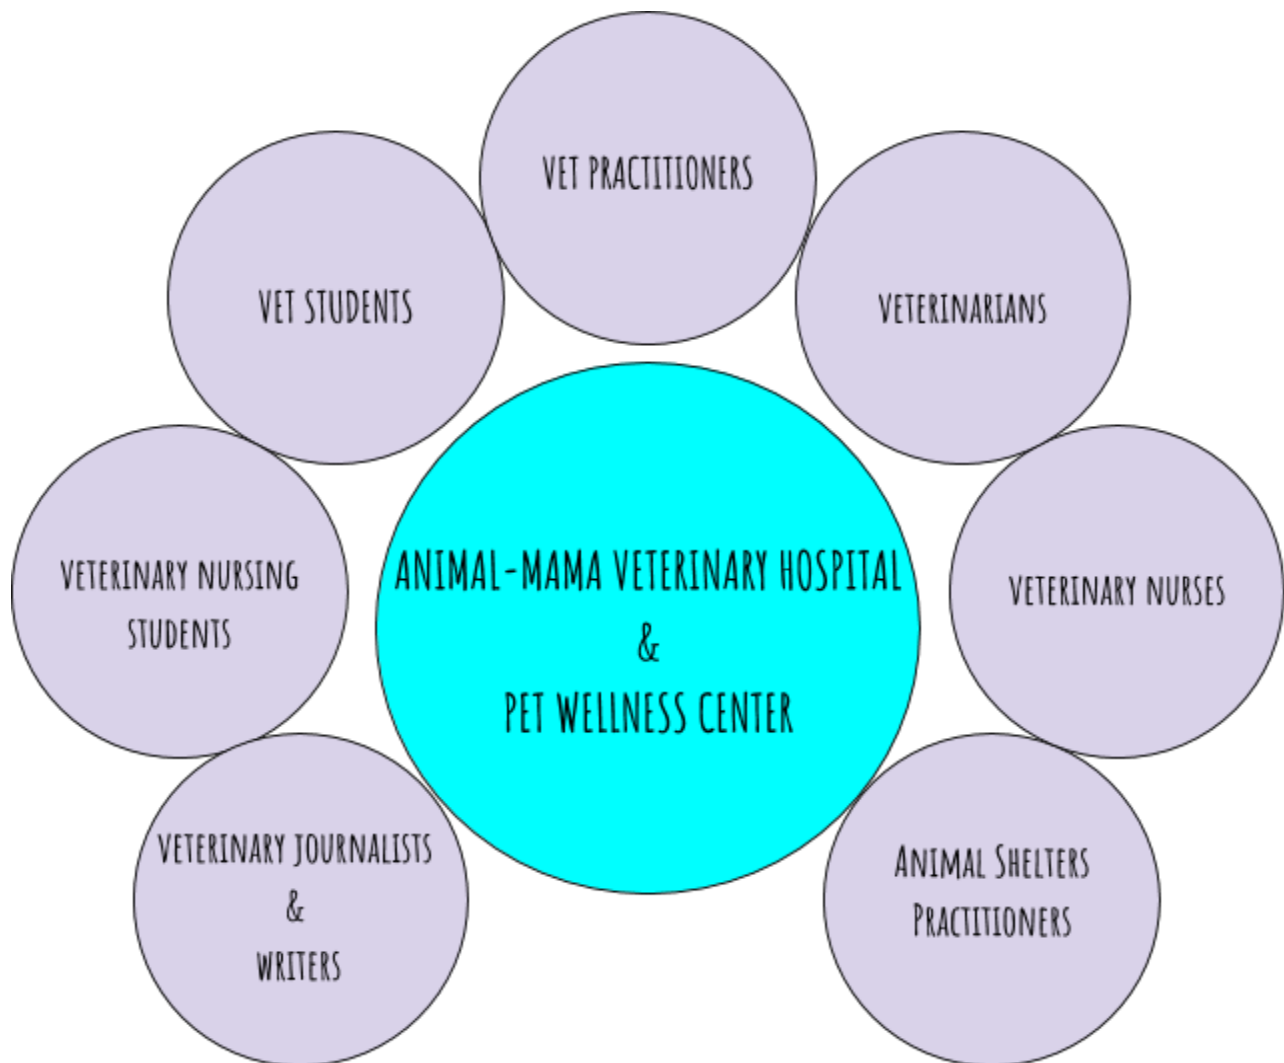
ANIMAL-MAMA VETERINARY HOSPITAL
&
PET WELLNESS CENTER

VET PRACTITIONERS

VETERINARIANS

VETERINARY NURSES

ANIMAL SHELTERS PRACTITIONERS

VETERINARY JOURNALISTS
&
WRITERS

VETERINARY NURSING STUDENTS

VET STUDENTS